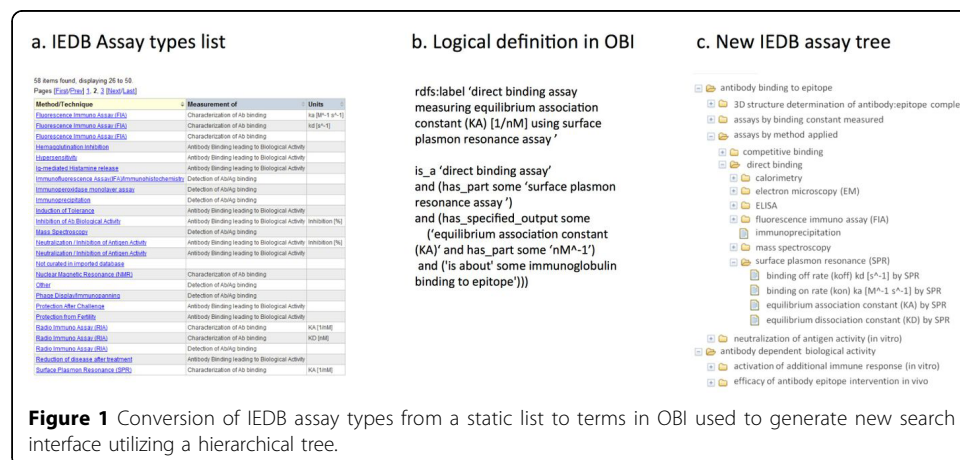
a. IEDB Assay types list

58 items found, displaying 26 to 50.
Pages [First/Prev] 1, 2, 3 [Next/Last]

| Method/Technique | Measurement of | Units |
|---|---|---|
| Fluorescence Immuno Assay (FIA) | Characterization of Ab binding | ka [M^-1 s^-1] |
| Fluorescence Immuno Assay (FIA) | Characterization of Ab binding | kd [s^-1] |
| Fluorescence Immuno Assay (FIA) | Characterization of Ab binding | |
| Hemagglutination Inhibition | Antibody Binding leading to Biological Activity | |
| Hypersensitivity | Antibody Binding leading to Biological Activity | |
| Ig-mediated Histamine release | Antibody Binding leading to Biological Activity | |
| Immunofluorescence Assay/IFA/Immunohistochemistry | Detection of Ab/Ag binding | |
| Immunoperoxidase monolayer assay | Detection of Ab/Ag binding | |
| Immunoprecipitation | Detection of Ab/Ag binding | |
| Induction of Tolerance | Antibody Binding leading to Biological Activity | |
| Inhibition of Ab Biological Activity | Antibody Binding leading to Biological Activity | Inhibition [%] |
| Mass Spectroscopy | Detection of Ab/Ag binding | |
| Neutralization / Inhibition of Antigen Activity | Antibody Binding leading to Biological Activity | Inhibition [%] |
| Neutralization / Inhibition of Antigen Activity | Antibody Binding leading to Biological Activity | |
| Not curated in imported database | | |
| Nuclear Magnetic Resonance (NMR) | Characterization of Ab binding | |
| Other | Detection of Ab/Ag binding | |
| Phage Display/Immunopanning | Detection of Ab/Ag binding | |
| Protection After Challenge | Antibody Binding leading to Biological Activity | |
| Protection from Fertility | Antibody Binding leading to Biological Activity | |
| Radio Immuno Assay (RIA) | Characterization of Ab binding | KA [1/nM] |
| Radio Immuno Assay (RIA) | Characterization of Ab binding | KD [nM] |
| Radio Immuno Assay (RIA) | Detection of Ab/Ag binding | |
| Reduction of disease after treatment | Antibody Binding leading to Biological Activity | |
| Surface Plasmon Resonance (SPR) | Characterization of Ab binding | KA [1/nM] |

b. Logical definition in OBI

rdfs:label 'direct binding assay measuring equilibrium association constant (KA) [1/nM] using surface plasmon resonance assay '

is_a 'direct binding assay'
and (has_part some 'surface plasmon resonance assay ')
and (has_specified_output some ('equilibrium association constant (KA)' and has_part some 'nM^-1')
and ('is about' some immunoglobulin binding to epitope')))

c. New IEDB assay tree

antibody binding to epitope
3D structure determination of antibody:epitope comple
assays by binding constant measured
assays by method applied
competitive binding
direct binding
calorimetry
electron microscopy (EM)
ELISA
fluorescence immuno assay (FIA)
immunoprecipitation
mass spectroscopy
surface plasmon resonance (SPR)
binding off rate (koff) kd [s^-1] by SPR
binding on rate (kon) ka [M^-1 s^-1] by SPR
equilibrium association constant (KA) by SPR
equilibrium dissociation constant (KD) by SPR
neutralization of antigen activity (in vitro)
antibody dependent biological activity
activation of additional immune response (in vitro)
efficacy of antibody epitope intervention in vivo

**Figure 1** Conversion of IEDB assay types from a static list to terms in OBI used to generate new search interface utilizing a hierarchical tree.